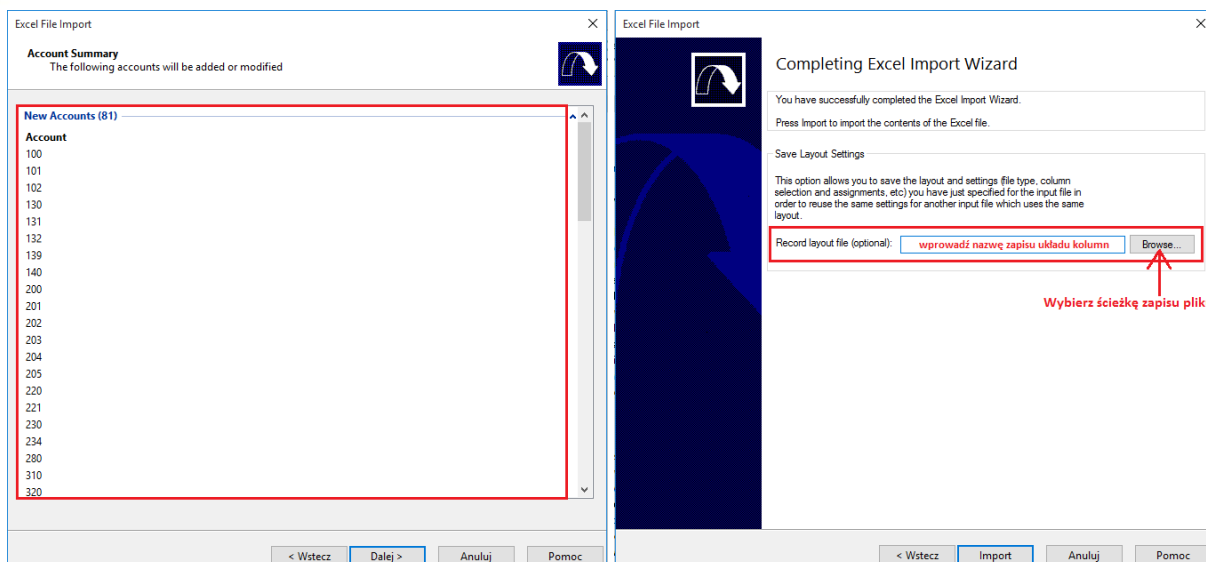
Excel File Import

Account Summary
The following accounts will be added or modified

New Accounts (81)

Account
100
101
102
130
131
132
139
140
200
201
202
203
204
205
220
221
230
234
280
310
320

< Wstecz | Dalej > | Anuluj | Pomoc

Excel File Import

Completing Excel Import Wizard

You have successfully completed the Excel Import Wizard.

Press Import to import the contents of the Excel file.

Save Layout Settings

This option allows you to save the layout and settings (file type, column selection and assignments, etc) you have just specified for the input file in order to reuse the same settings for another input file which uses the same layout.

Record layout file (optional): wprowadź nazwę zapisu układu kolumn Browse...

Wybierz ścieżkę zapisu plik

< Wstecz | Import | Anuluj | Pomoc